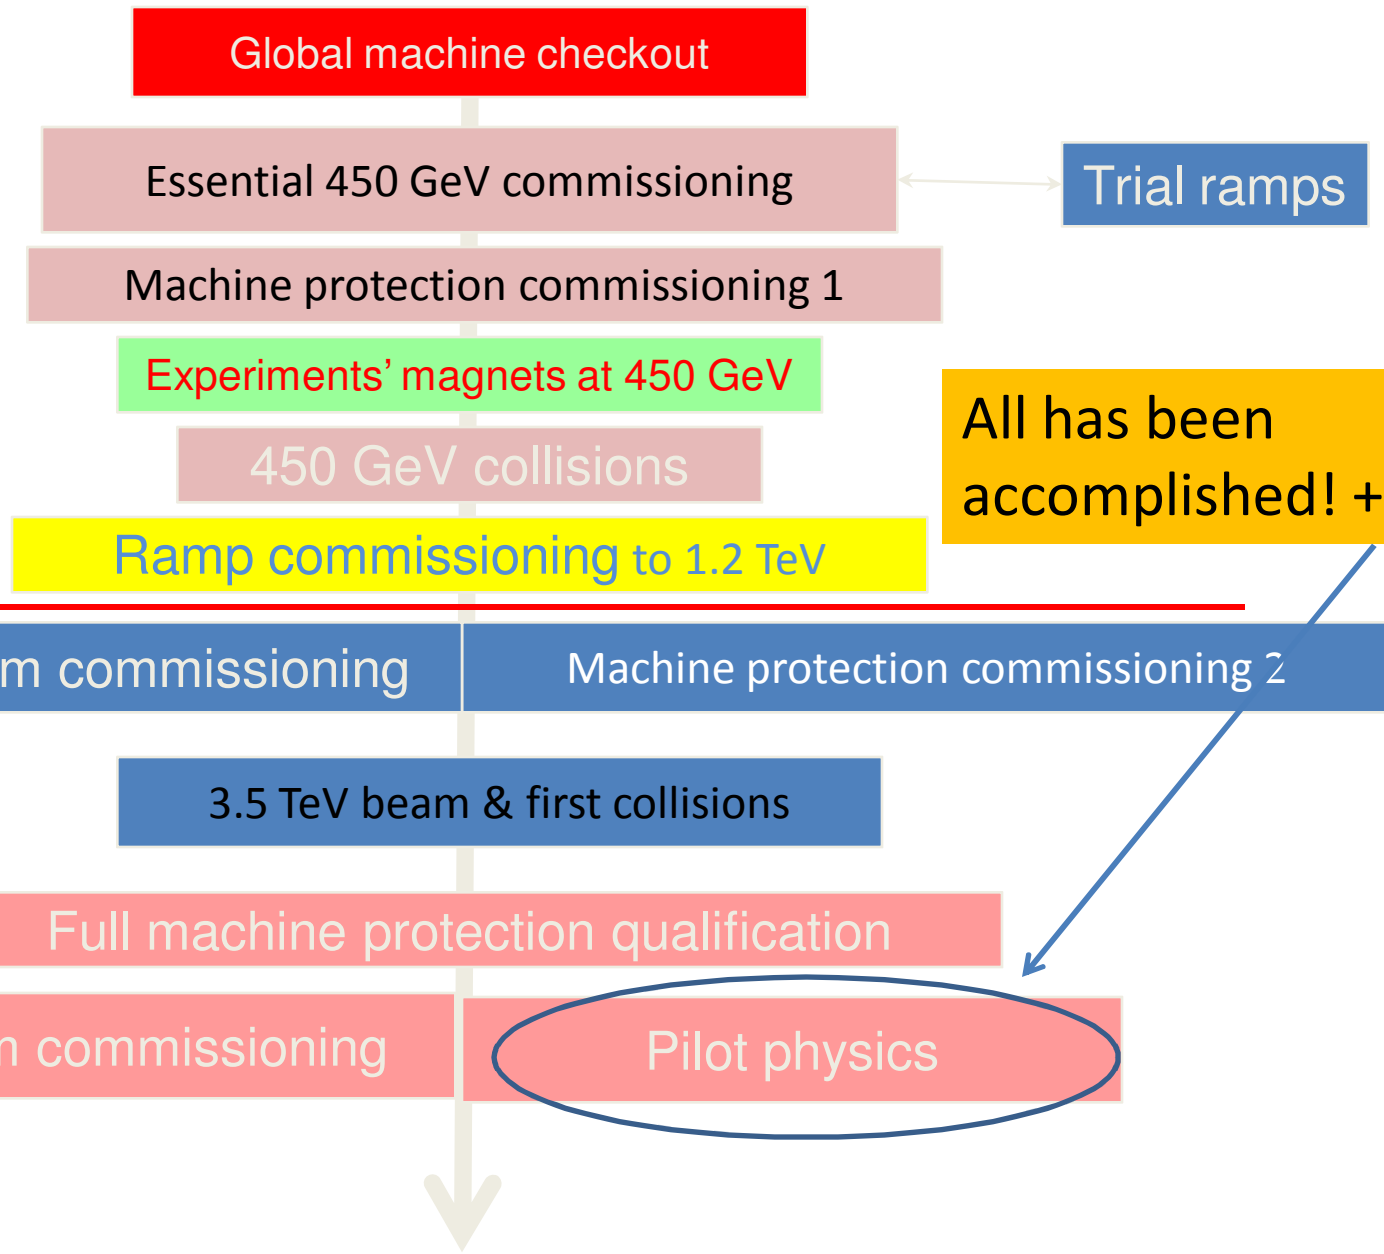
Global machine checkout

Essential 450 GeV commissioning

Trial ramps

Machine protection commissioning 1

Experiments' magnets at 450 GeV

All has been accomplished! +

450 GeV collisions

Ramp commissioning to 1.2 TeV

m commissioning

Machine protection commissioning 2

3.5 TeV beam & first collisions

Full machine protection qualification

n commissioning

Pilot physics